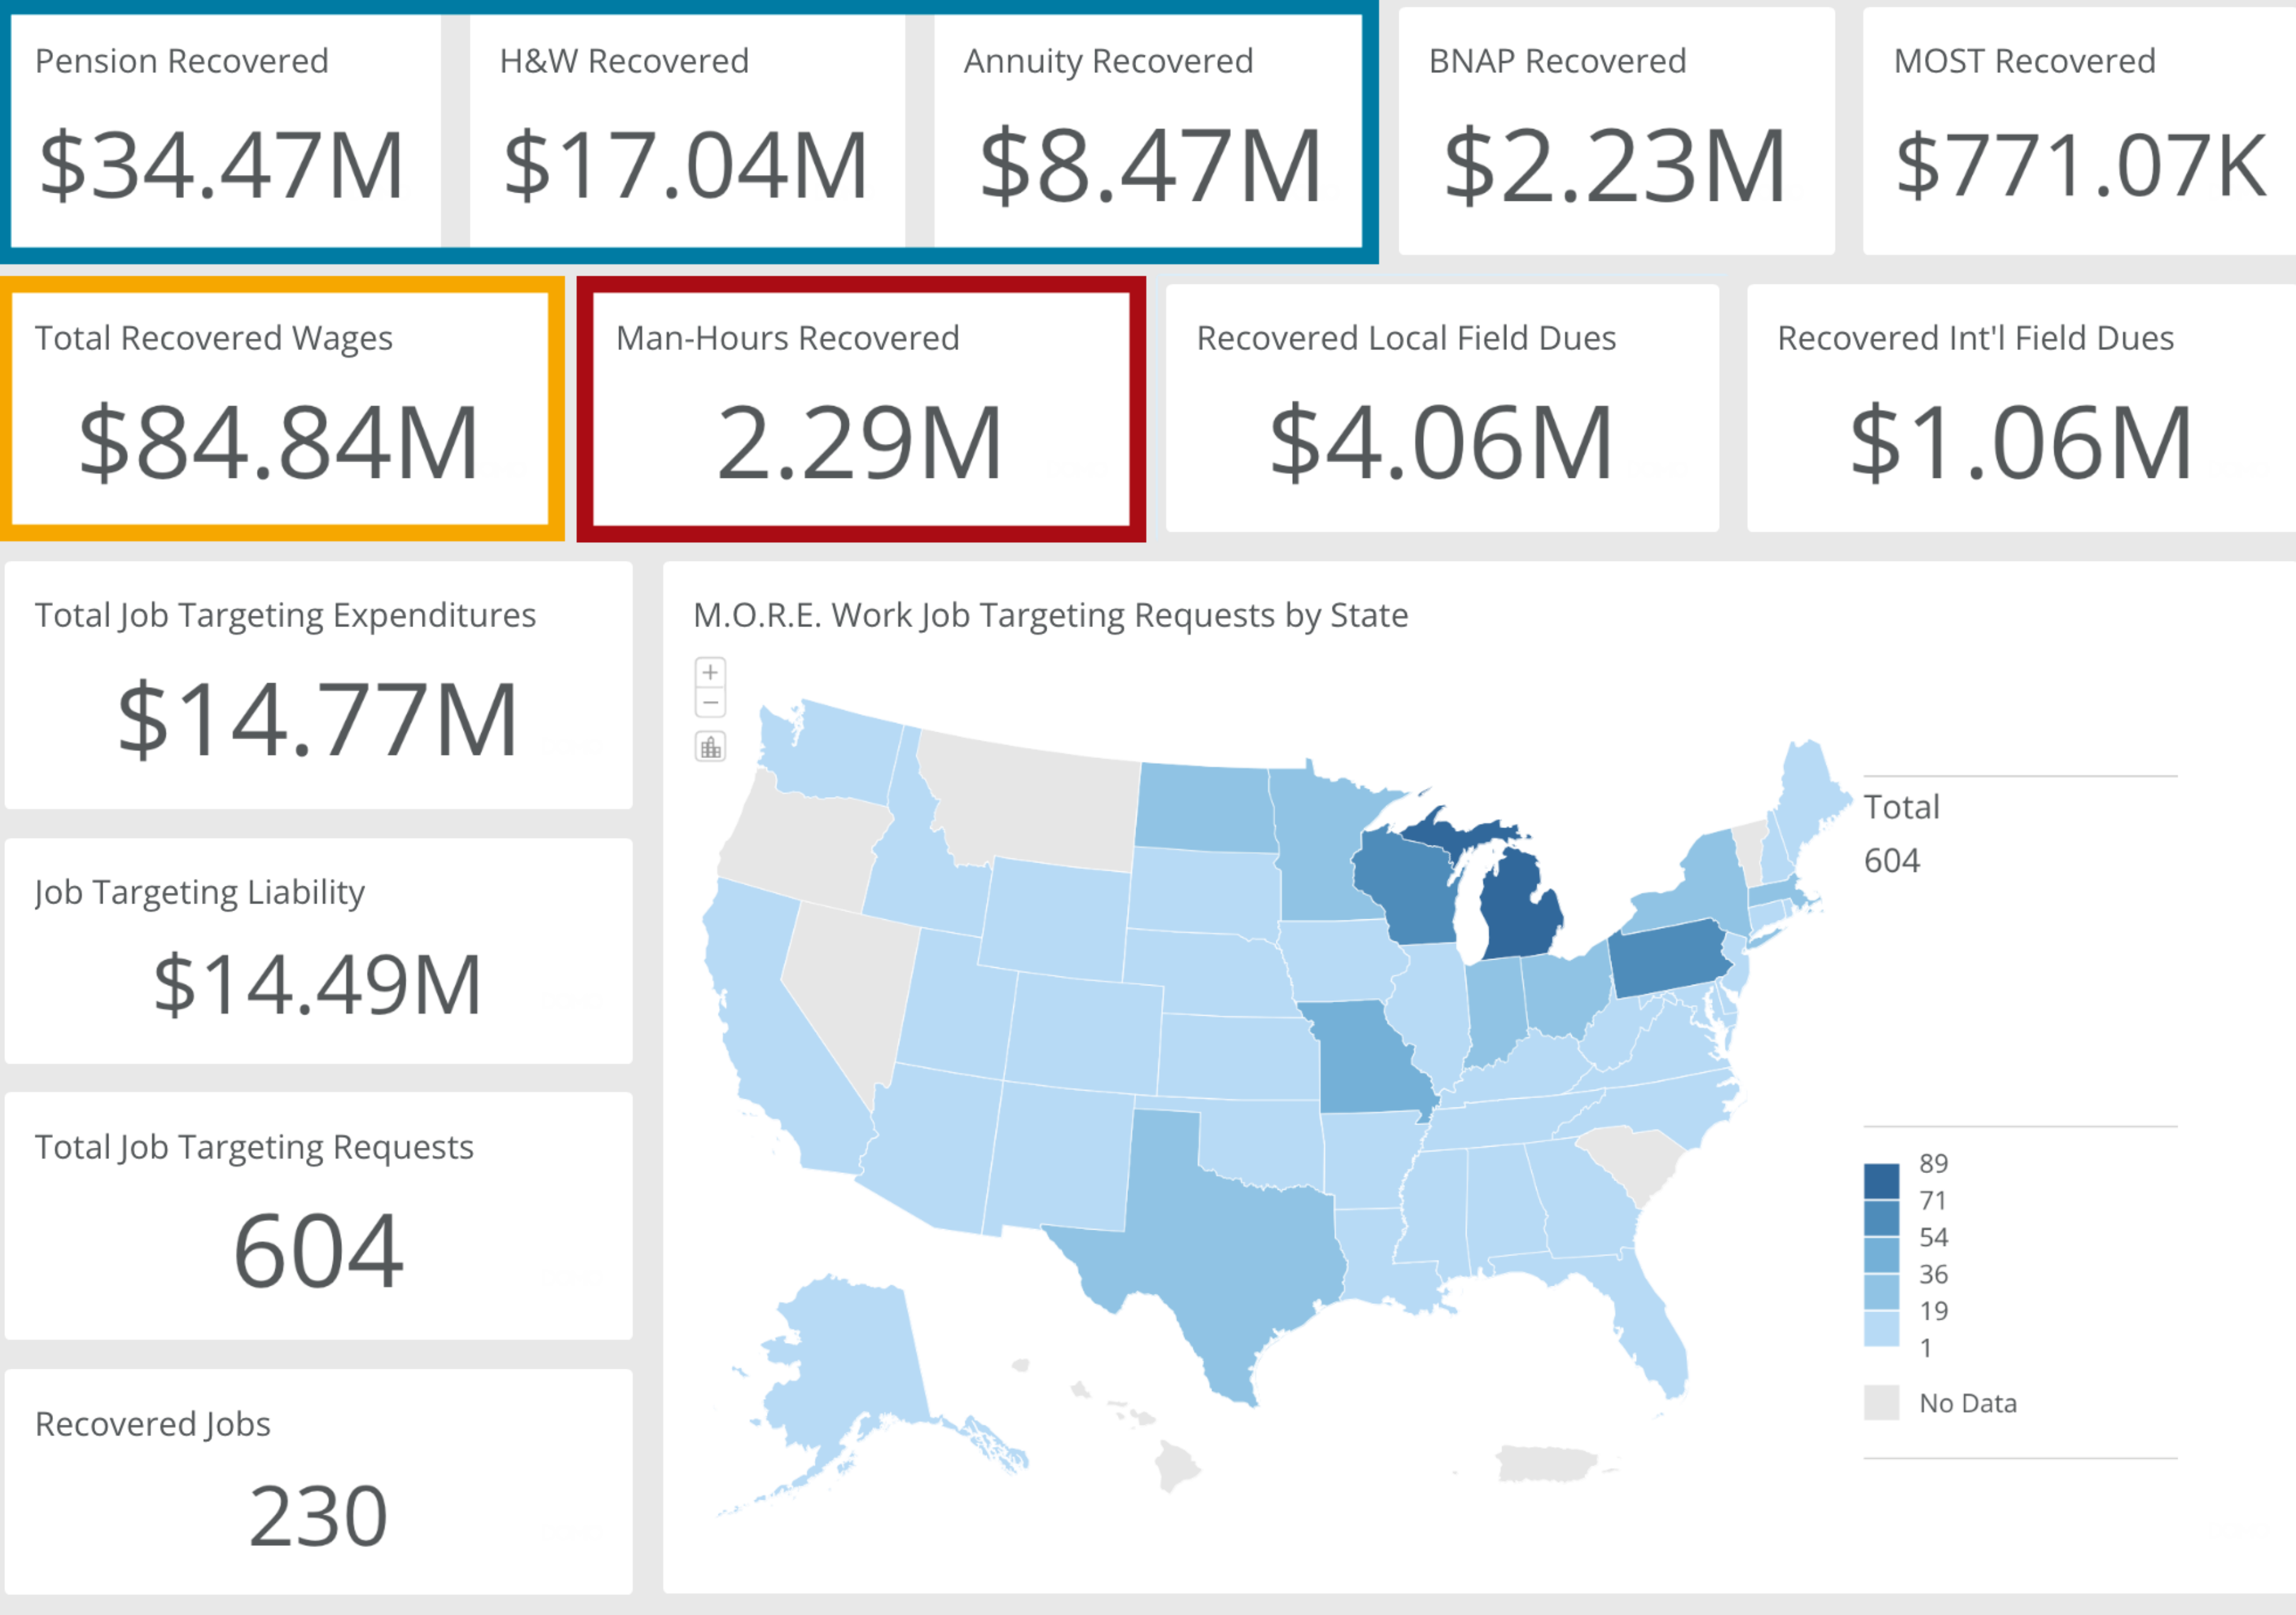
Pension Recovered
$34.47M

H&W Recovered
$17.04M

Annuity Recovered
$8.47M

BNAP Recovered
$2.23M

MOST Recovered
$771.07K

Total Recovered Wages
$84.84M

Man-Hours Recovered
2.29M

Recovered Local Field Dues
$4.06M

Recovered Int'l Field Dues
$1.06M

Total Job Targeting Expenditures
$14.77M

Job Targeting Liability
$14.49M

Total Job Targeting Requests
604

Recovered Jobs
230

M.O.R.E. Work Job Targeting Requests by State

+
−

Total
604

89
71
54
36
19
1
No Data